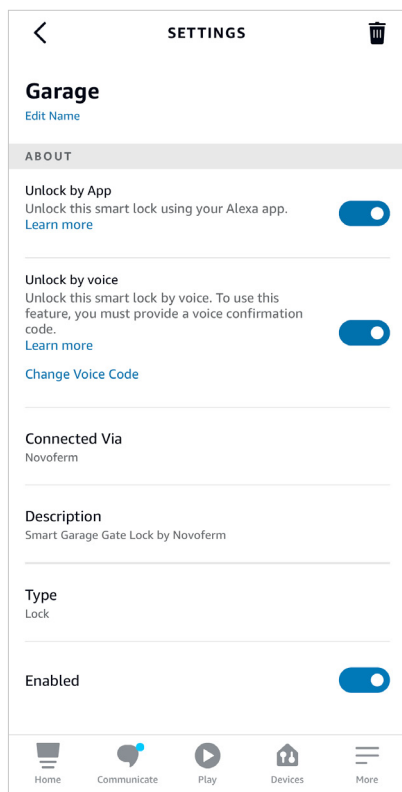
SETTINGS

Garage
Edit Name

ABOUT

Unlock by App
Unlock this smart lock using your Alexa app.
Learn more

Unlock by voice
Unlock this smart lock by voice. To use this feature, you must provide a voice confirmation code.
Learn more

Change Voice Code

Connected Via
Novoferm

Description
Smart Garage Gate Lock by Novoferm

Type
Lock

Enabled

Home
Communicate
Play
Devices
More